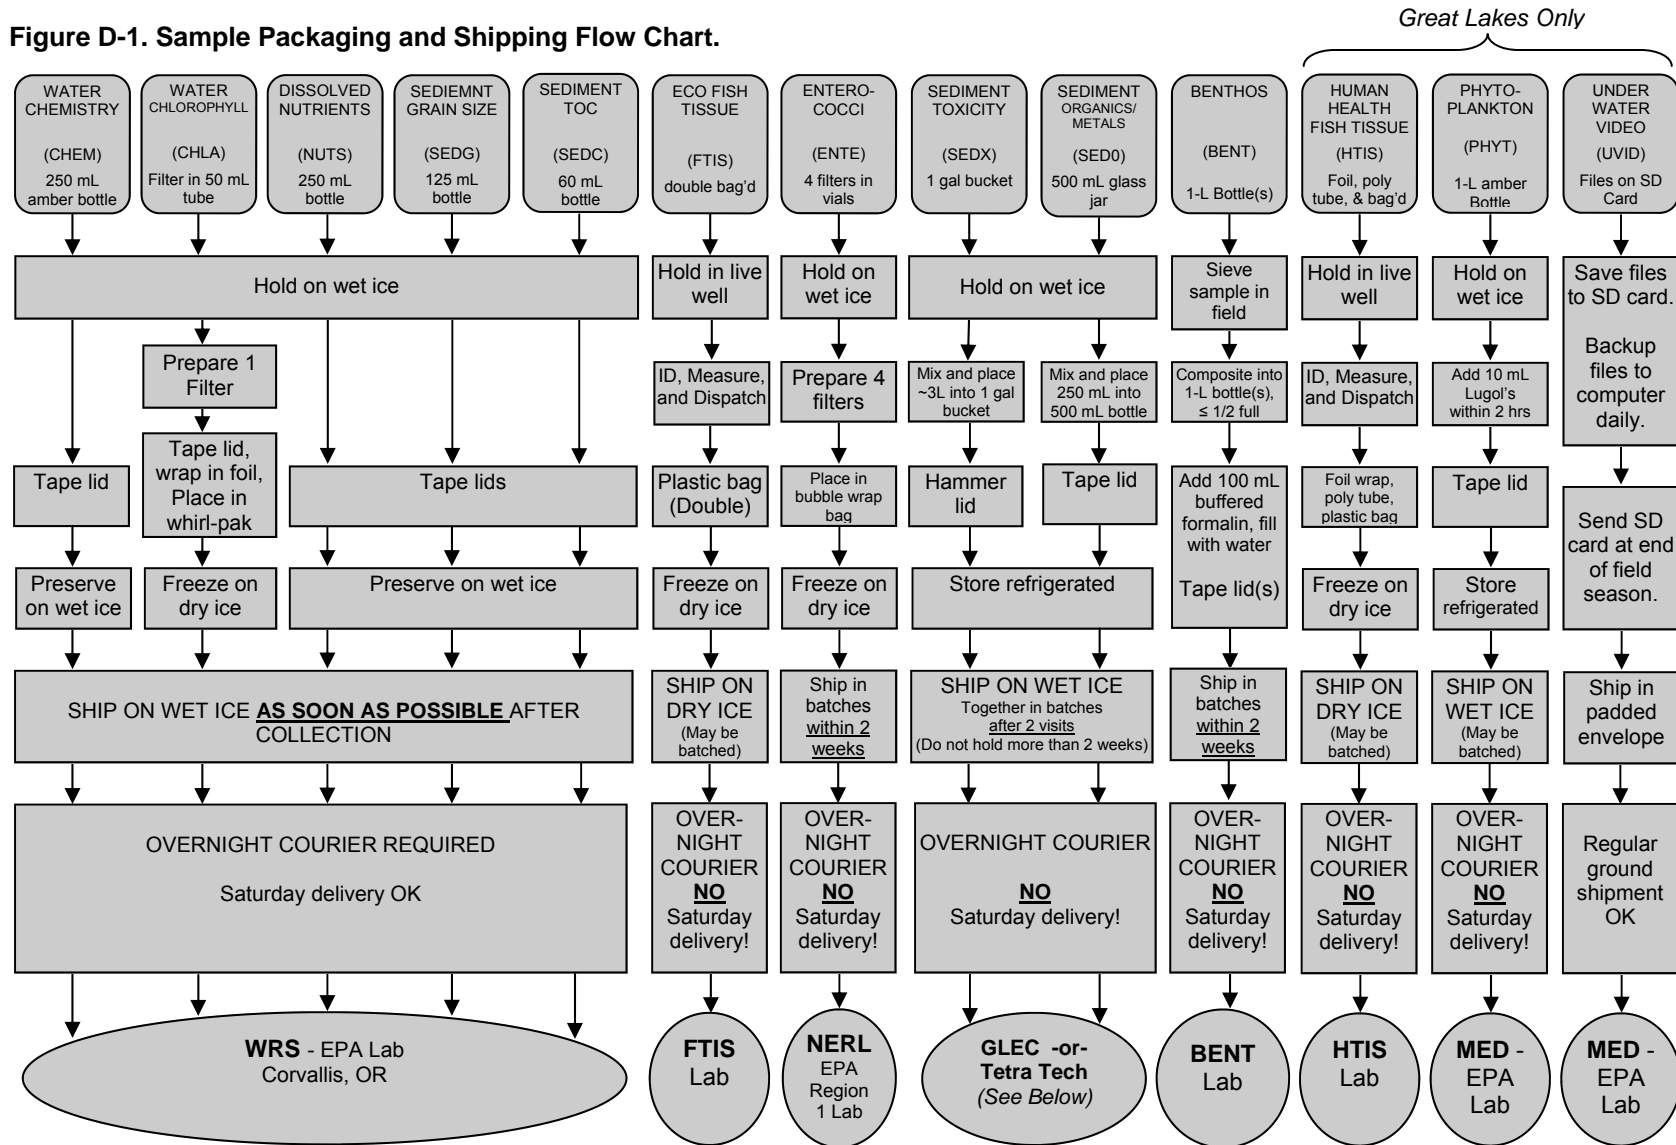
Figure D-1. Sample Packaging and Shipping Flow Chart.

Great Lakes Only

WATER CHEMISTRY (CHEM) 250 mL amber bottle

WATER CHLOROPHYLL (CHLA) Filter in 50 mL tube

DISSOLVED NUTRIENTS (NUTS) 250 mL bottle

SEDIEMNT GRAIN SIZE (SEDG) 125 mL bottle

SEDIMENT TOC (SEDC) 60 mL bottle

ECO FISH TISSUE (FTIS) double bag'd

ENTERO-COCCI (ENTE) 4 filters in vials

SEDIMENT TOXICITY (SEDX) 1 gal bucket

SEDIMENT ORGANICS/ METALS (SED0) 500 mL glass jar

BENTHOS (BENT) 1-L Bottle(s)

HUMAN HEALTH FISH TISSUE (HTIS) Foil, poly tube, & bag'd

PHYTO-PLANKTON (PHYT) 1-L amber Bottle

UNDER WATER VIDEO (UVID) Files on SD Card

Hold on wet ice

Hold in live well

Hold on wet ice

Hold on wet ice

Sieve sample in field

Hold in live well

Hold on wet ice

Save files to SD card.

Backup files to computer daily.

Prepare 1 Filter

ID, Measure, and Dispatch

Prepare 4 filters

Mix and place ~3L into 1 gal bucket

Mix and place 250 mL into 500 mL bottle

Composite into 1-L bottle(s), ≤ 1/2 full

ID, Measure, and Dispatch

Add 10 mL Lugol's within 2 hrs

Tape lid

Tape lid, wrap in foil, Place in whirl-pak

Tape lids

Plastic bag (Double)

Place in bubble wrap bag

Hammer lid

Tape lid

Add 100 mL buffered formalin, fill with water

Tape lid(s)

Foil wrap, poly tube, plastic bag

Tape lid

Send SD card at end of field season.

Preserve on wet ice

Freeze on dry ice

Preserve on wet ice

Freeze on dry ice

Freeze on dry ice

Store refrigerated

Freeze on dry ice

Store refrigerated

SHIP ON WET ICE AS SOON AS POSSIBLE AFTER COLLECTION

SHIP ON DRY ICE (May be batched)

Ship in batches within 2 weeks

SHIP ON WET ICE Together in batches after 2 visits (Do not hold more than 2 weeks)

Ship in batches within 2 weeks

SHIP ON DRY ICE (May be batched)

SHIP ON WET ICE (May be batched)

Ship in padded envelope

OVERNIGHT COURIER REQUIRED

Saturday delivery OK

OVER-NIGHT COURIER NO Saturday delivery!

OVER-NIGHT COURIER NO Saturday delivery!

OVERNIGHT COURIER

NO Saturday delivery!

OVER-NIGHT COURIER NO Saturday delivery!

OVER-NIGHT COURIER NO Saturday delivery!

OVER-NIGHT COURIER NO Saturday delivery!

Regular ground shipment OK

WRS - EPA Lab Corvallis, OR

FTIS Lab

NERL EPA Region 1 Lab

GLEC -or- Tetra Tech (See Below)

BENT Lab

HTIS Lab

MED - EPA Lab

MED - EPA Lab